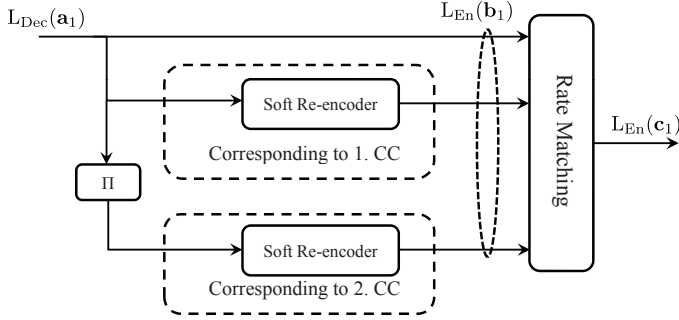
$\mathrm{L}_{\mathrm{Dec}}(\mathbf{a}_1)$

$\mathrm{L}_{\mathrm{En}}(\mathbf{b}_1)$

Soft Re-encoder

Corresponding to 1. CC

$\Pi$

Soft Re-encoder

Corresponding to 2. CC

Rate Matching

$\mathrm{L}_{\mathrm{En}}(\mathbf{c}_1)$